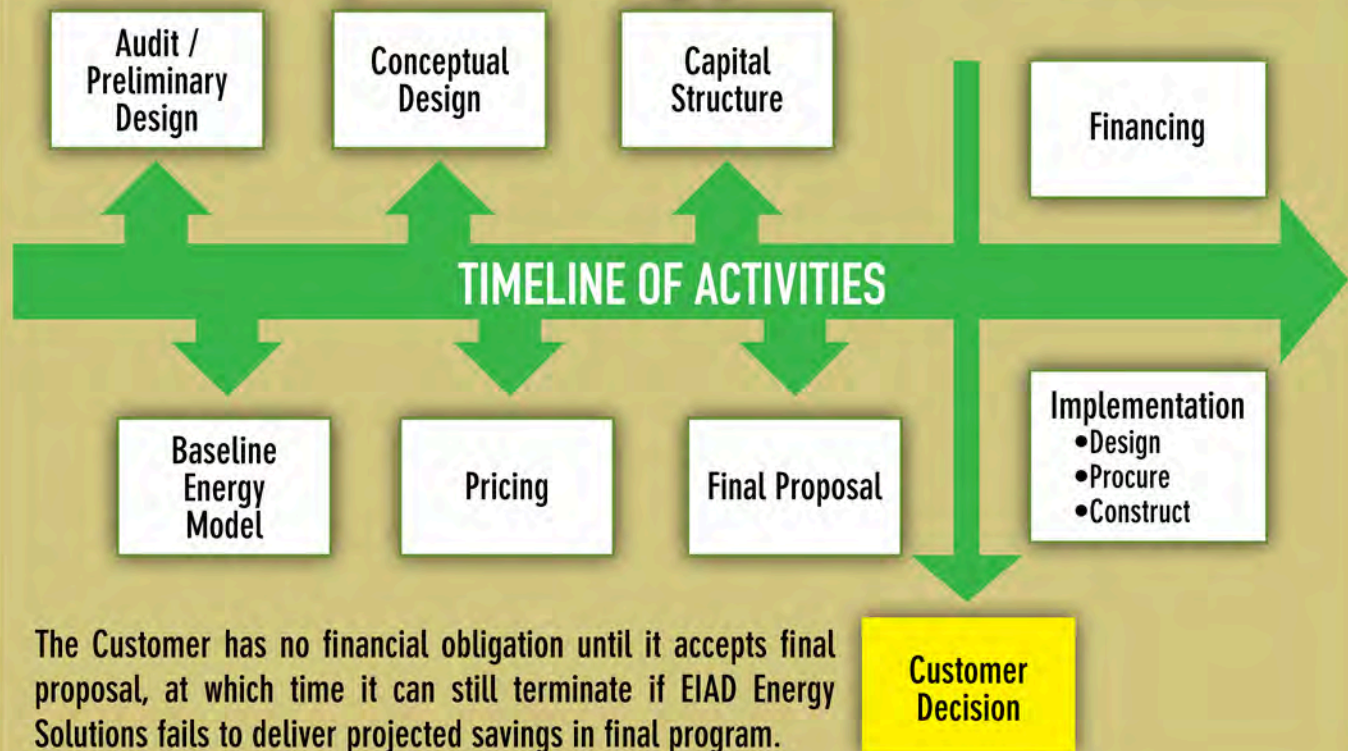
Audit / Preliminary Design

Conceptual Design

Capital Structure

Financing

TIMELINE OF ACTIVITIES

Baseline Energy Model

Pricing

Final Proposal

Implementation
•Design
•Procure
•Construct

The Customer has no financial obligation until it accepts final proposal, at which time it can still terminate if EIAD Energy Solutions fails to deliver projected savings in final program.

Customer Decision